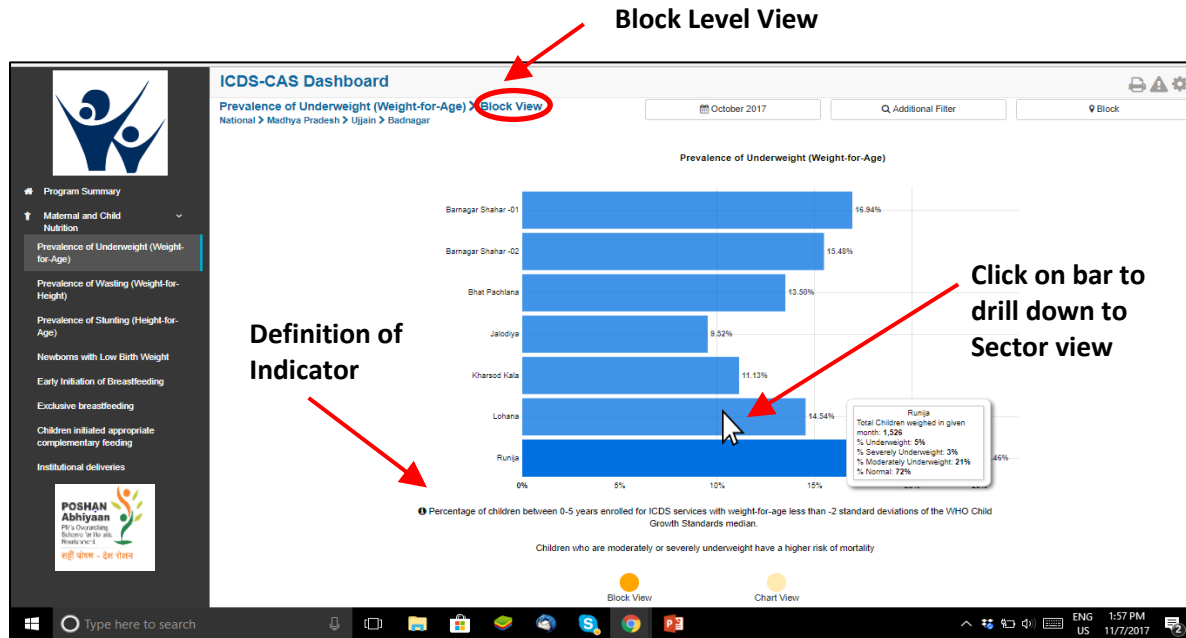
Block Level View

ICDS-CAS Dashboard

Prevalence of Underweight (Weight-for-Age) > Block View

National > Madhya Pradesh > Ujjain > Badnagar

October 2017

Additional Filter

Block

Program Summary

Maternal and Child Nutrition

Prevalence of Underweight (Weight-for-Age)

Prevalence of Wasting (Weight-for-Height)

Prevalence of Stunting (Height-for-Age)

Newborns with Low Birth Weight

Early Initiation of Breastfeeding

Exclusive breastfeeding

Children initiated appropriate complementary feeding

Institutional deliveries

POSHAN Abhiyaan
PM's Overarching Scheme for Holistic Nourishment
सही पोषण - देश रोशन

Prevalence of Underweight (Weight-for-Age)

Barnagar Shahar -01 16.94%
Barnagar Shahar -02 15.48%
Bhat Pachlana 13.50%
Jalodiya 9.52%
Kharsod Kala 11.13%
Lohana 14.54%
Runija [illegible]46%

0% 5% 10% 15% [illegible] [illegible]

Runija
Total Children weighed in given month: 1,526
% Underweight: 5%
% Severely Underweight: 3%
% Moderately Underweight: 21%
% Normal: 72%

Click on bar to drill down to Sector view

Definition of Indicator

Percentage of children between 0-5 years enrolled for ICDS services with weight-for-age less than -2 standard deviations of the WHO Child Growth Standards median.

Children who are moderately or severely underweight have a higher risk of mortality

Block View

Chart View

Type here to search

ENG US 1:57 PM 11/7/2017